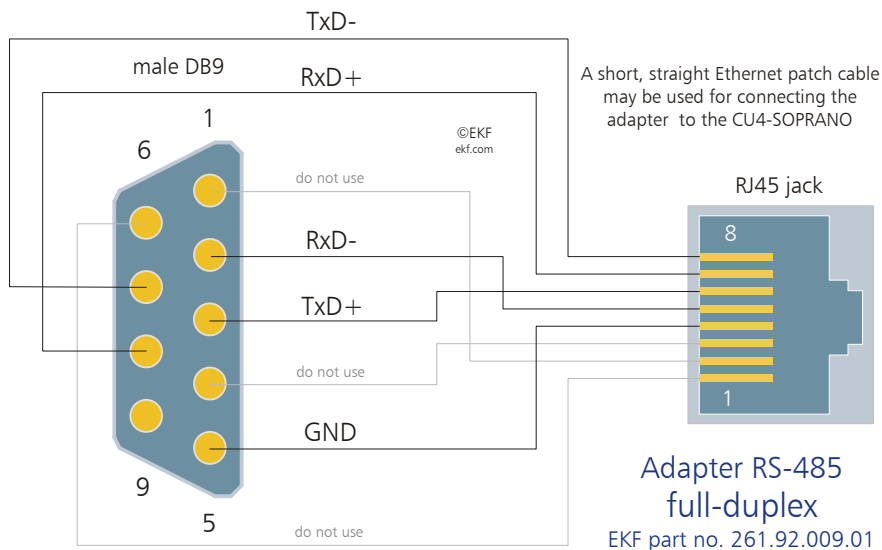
TxD-

male DB9

RxD+

A short, straight Ethernet patch cable may be used for connecting the adapter to the CU4-SOPRANO

1

6

©EKF
ekf.com

do not use

RJ45 jack

8

RxD-

TxD+

do not use

1

GND

9

5

do not use

Adapter RS-485
full-duplex
EKF part no. 261.92.009.01